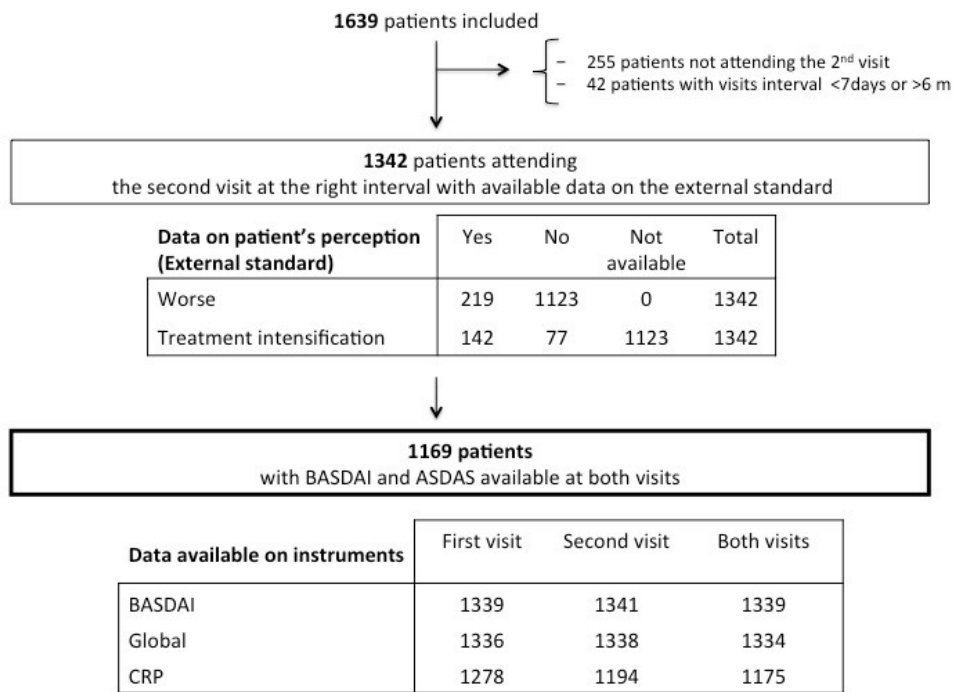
**1639** patients included

- 255 patients not attending the 2$^{nd}$ visit
- 42 patients with visits interval <7days or >6 m

**1342** patients attending
the second visit at the right interval with available data on the external standard

| **Data on patient's perception (External standard)** | Yes | No | Not available | Total |
|---|---|---|---|---|
| Worse | 219 | 1123 | 0 | 1342 |
| Treatment intensification | 142 | 77 | 1123 | 1342 |

**1169 patients**
with BASDAI and ASDAS available at both visits

| **Data available on instruments** | First visit | Second visit | Both visits |
|---|---|---|---|
| BASDAI | 1339 | 1341 | 1339 |
| Global | 1336 | 1338 | 1334 |
| CRP | 1278 | 1194 | 1175 |